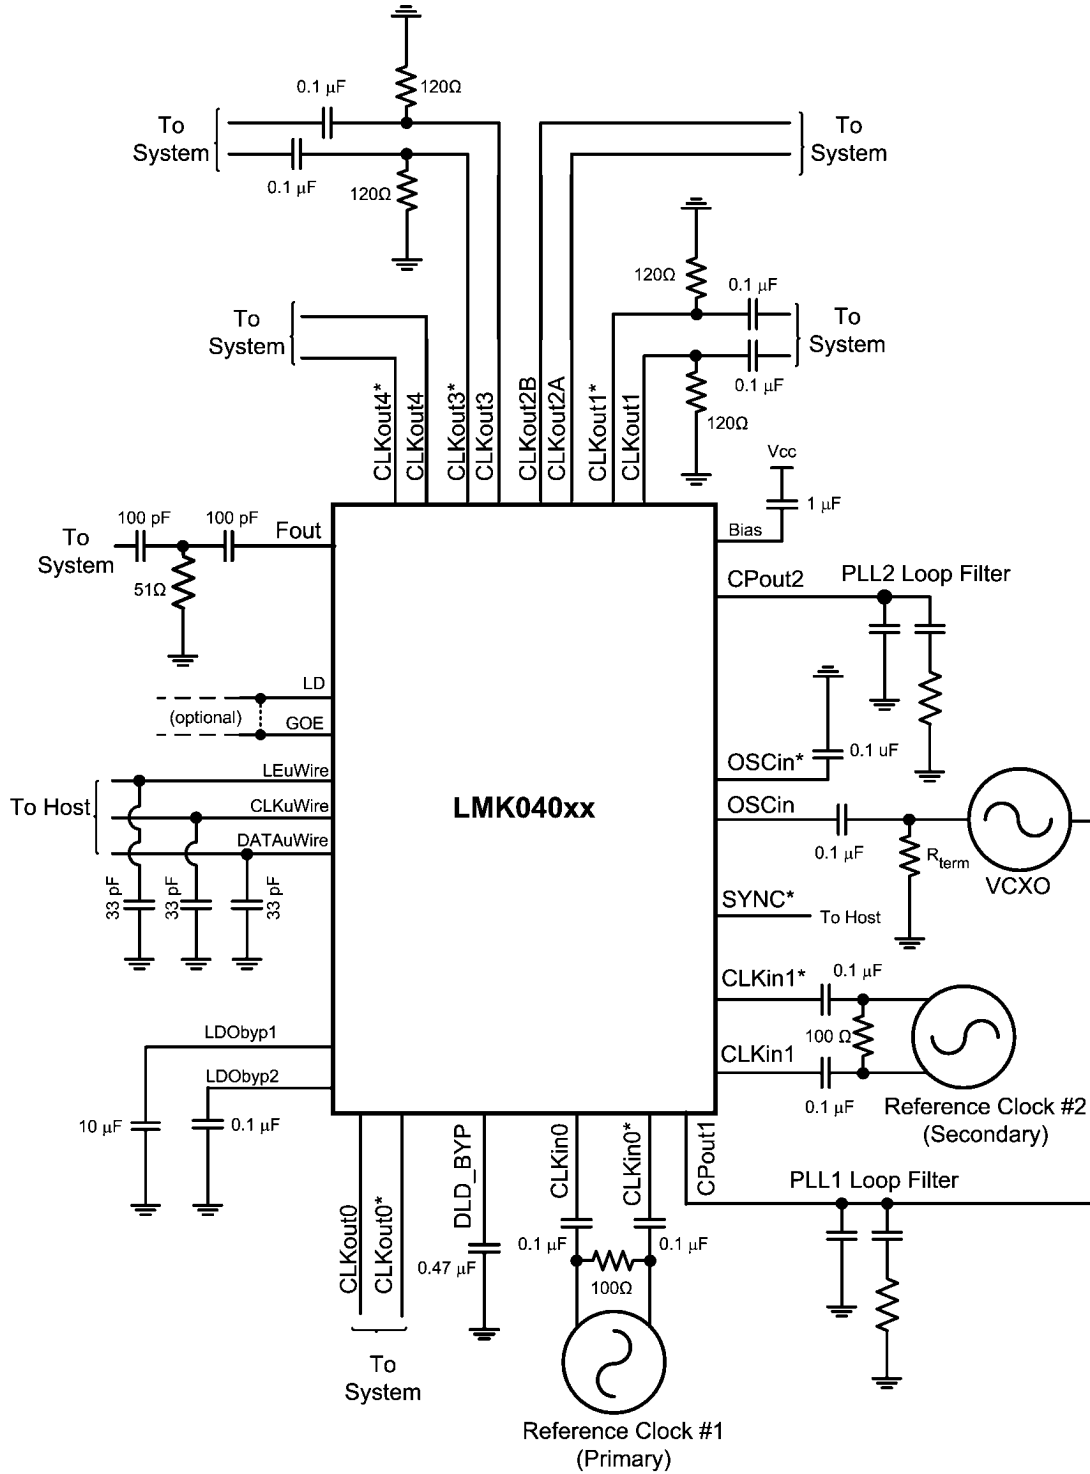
0.1 μF
120Ω
To System
0.1 μF
120Ω
To System
120Ω
0.1 μF
To System
To System
0.1 μF
120Ω
CLKout4*
CLKout4
CLKout3*
CLKout3
CLKout2B
CLKout2A
CLKout1*
CLKout1
Vcc
1 μF
Bias
To System
100 pF
100 pF
Fout
51Ω
CPout2
PLL2 Loop Filter
LD
(optional)
GOE
OSCin*
0.1 uF
To Host
LEuWire
CLKuWire
DATAuWire
LMK040xx
OSCin
0.1 μF
$R_{term}$
VCXO
33 pF
33 pF
33 pF
SYNC*
To Host
CLKin1*
0.1 μF
100 Ω
CLKin1
0.1 μF
LDObyp1
LDObyp2
10 μF
0.1 μF
Reference Clock #2
(Secondary)
DLD_BYP
CLKin0
CLKin0*
CPout1
PLL1 Loop Filter
CLKout0
CLKout0*
0.47 μF
0.1 μF
0.1 μF
100Ω
To System
Reference Clock #1
(Primary)